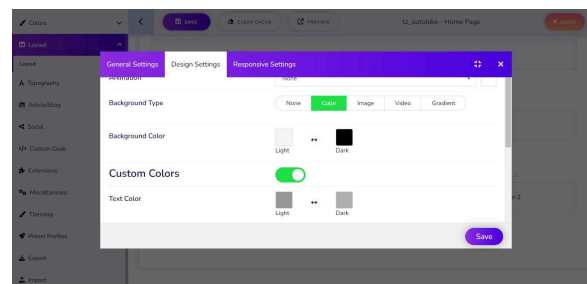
Colors
Layout
Layout
Typography
Article/Blog
Social
Custom Code
Extensions
Miscellaneous
Theming
Preset Profiles
Export
Import

SAVE
CLEAR CACHE
PREVIEW
tz_autobike - Home Page
CLOSE

General Settings
Design Settings
Responsive Settings

Animation
None

Background Type
None
Color
Image
Video
Gradient

Background Color
Light
↔
Dark

Custom Colors

Text Color
Light
↔
Dark

Save

n 2